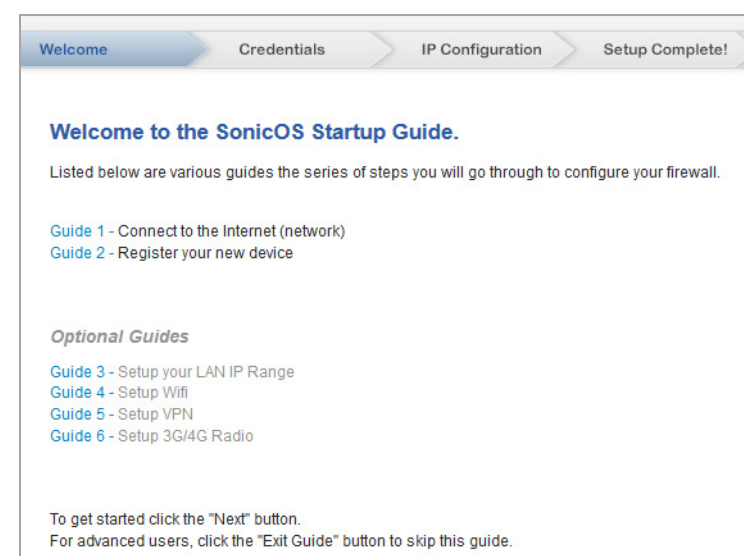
Welcome | Credentials | IP Configuration | Setup Complete!

Welcome to the SonicOS Startup Guide.

Listed below are various guides the series of steps you will go through to configure your firewall.

Guide 1 - Connect to the Internet (network)
Guide 2 - Register your new device

Optional Guides

Guide 3 - Setup your LAN IP Range
Guide 4 - Setup Wifi
Guide 5 - Setup VPN
Guide 6 - Setup 3G/4G Radio

To get started click the "Next" button.
For advanced users, click the "Exit Guide" button to skip this guide.